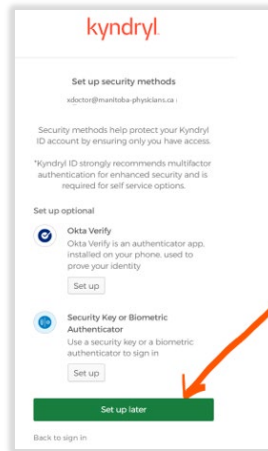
kyndryl

Set up security methods

xdoctor@manitoba-physicians.ca

Security methods help protect your Kyndryl ID account by ensuring only you have access.

*Kyndryl ID strongly recommends multifactor authentication for enhanced security and is required for self service options.

Set up optional

Okta Verify

Okta Verify is an authenticator app, installed on your phone, used to prove your identity

Set up

Security Key or Biometric Authenticator

Use a security key or a biometric authenticator to sign in

Set up

Set up later

Back to sign in